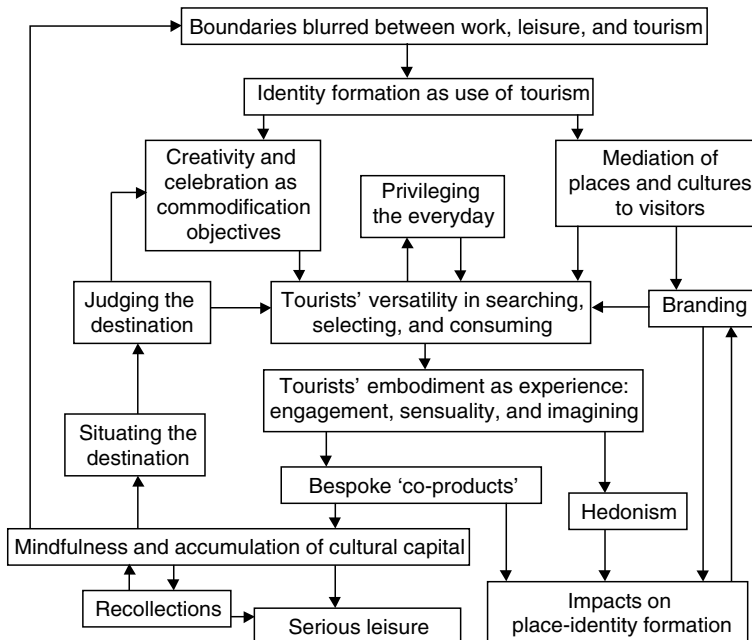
Boundaries blurred between work, leisure, and tourism

Identity formation as use of tourism

Creativity and celebration as commodification objectives

Privileging the everyday

Mediation of places and cultures to visitors

Judging the destination

Tourists' versatility in searching, selecting, and consuming

Branding

Tourists' embodiment as experience: engagement, sensuality, and imagining

Situating the destination

Bespoke 'co-products'

Hedonism

Mindfulness and accumulation of cultural capital

Recollections

Serious leisure

Impacts on place-identity formation